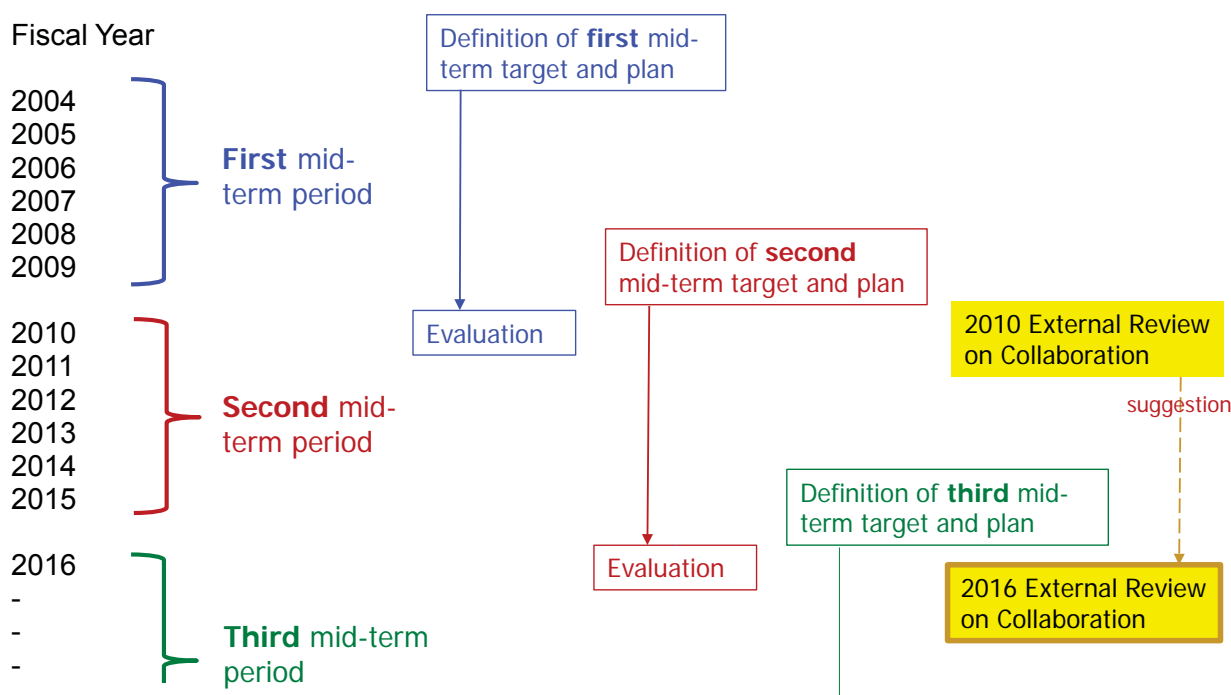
Fiscal Year

2004
2005
2006
2007
2008
2009

First mid-term period

Definition of first mid-term target and plan

Evaluation

2010
2011
2012
2013
2014
2015

Second mid-term period

Definition of second mid-term target and plan

Evaluation

2010 External Review on Collaboration

suggestion

2016
-
-
-

Third mid-term period

Definition of third mid-term target and plan

2016 External Review on Collaboration